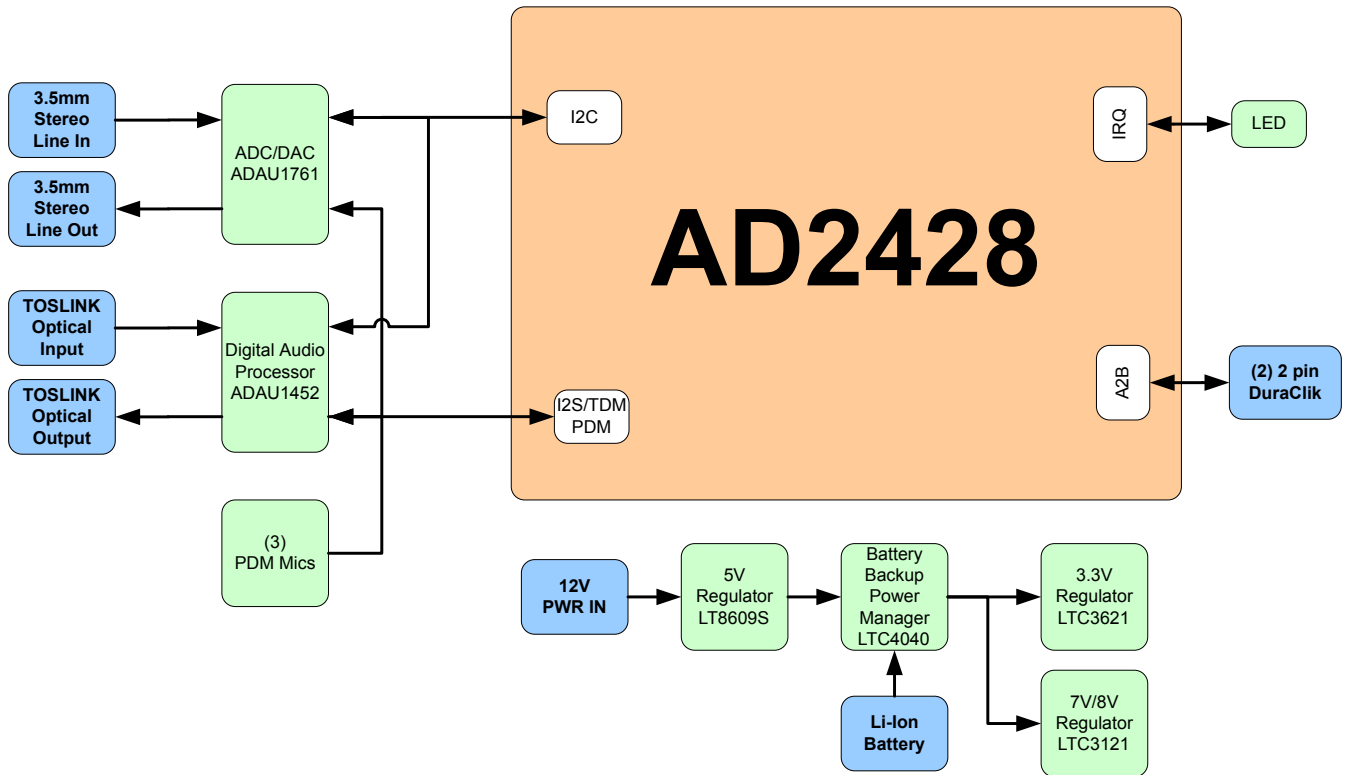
3.5mm Stereo Line In

3.5mm Stereo Line Out

TOSLINK Optical Input

TOSLINK Optical Output

ADC/DAC ADAU1761

Digital Audio Processor ADAU1452

(3) PDM Mics

I2C

I2S/TDM PDM

AD2428

IRQ

LED

A2B

(2) 2 pin DuraClik

12V PWR IN

5V Regulator LT8609S

Battery Backup Power Manager LTC4040

Li-Ion Battery

3.3V Regulator LTC3621

7V/8V Regulator LTC3121